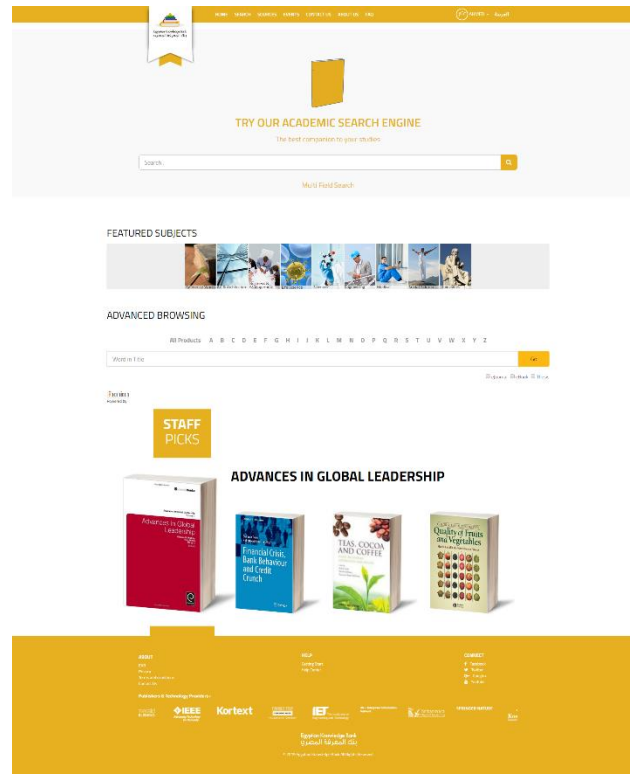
HOME SEARCH SERVICES EVENTS CONTACT US ABOUT US FAQ

TRY OUR ACADEMIC SEARCH ENGINE

The best companion to your studies

Search...

Multi Field Search

FEATURED SUBJECTS

ADVANCED BROWSING

All Products A B C D E F G H I J K L M N O P Q R S T U V W X Y Z

Go

STAFF PICKS

ADVANCES IN GLOBAL LEADERSHIP

Advances in Global Leadership

Financial Crisis, Bank Behaviour and Credit Crunch

TEAS, COCOA AND COFFEE

Quality of Fruits and Vegetables

ABOUT

HELP

CONNECT

IEEE

Kortext

IET

Egyptian Knowledge Bank
بنك المعرفة المصري

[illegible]